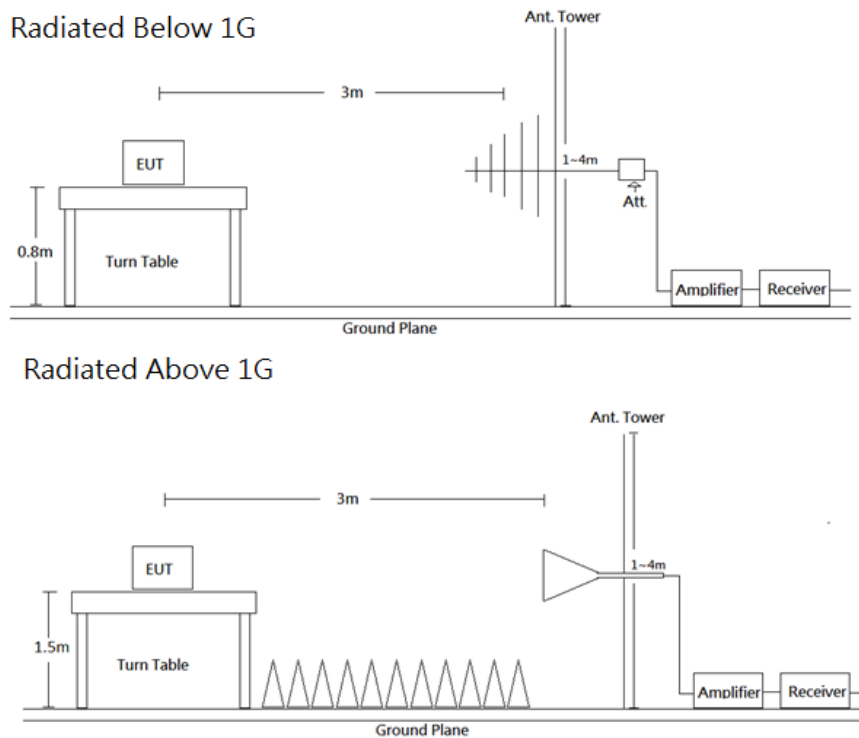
Radiated Below 1G

Ant. Tower

3m

EUT

1~4m

Att.

0.8m

Turn Table

Amplifier

Receiver

Ground Plane

Radiated Above 1G

Ant. Tower

3m

EUT

1~4m

1.5m

Turn Table

Amplifier

Receiver

Ground Plane